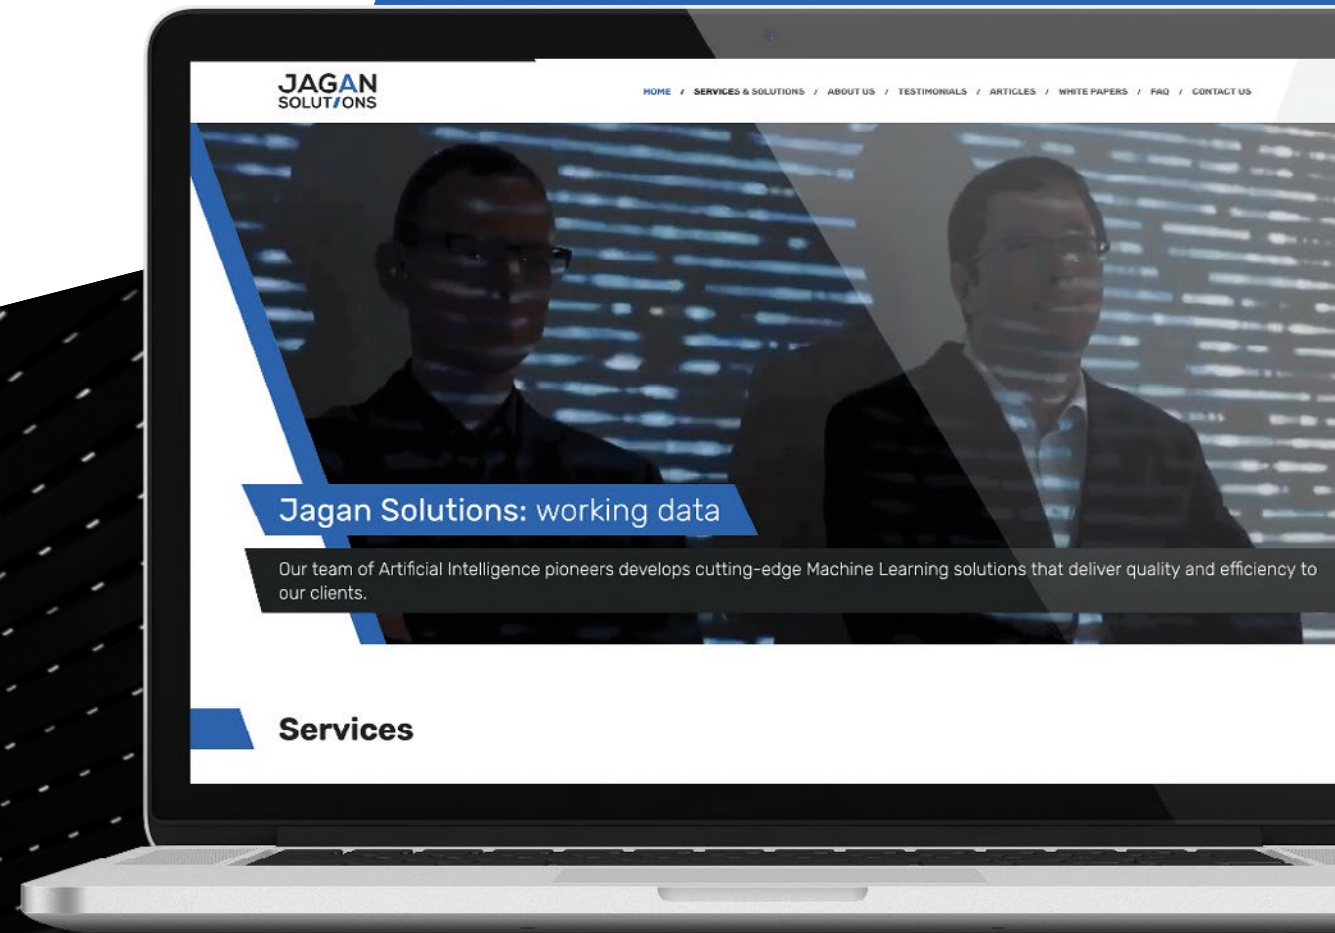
JAGAN SOLUTIONS

HOME / SERVICES & SOLUTIONS / ABOUT US / TESTIMONIALS / ARTICLES / WHITE PAPERS / FAQ / CONTACT US

Jagan Solutions: working data

Our team of Artificial Intelligence pioneers develops cutting-edge Machine Learning solutions that deliver quality and efficiency to our clients.

Services